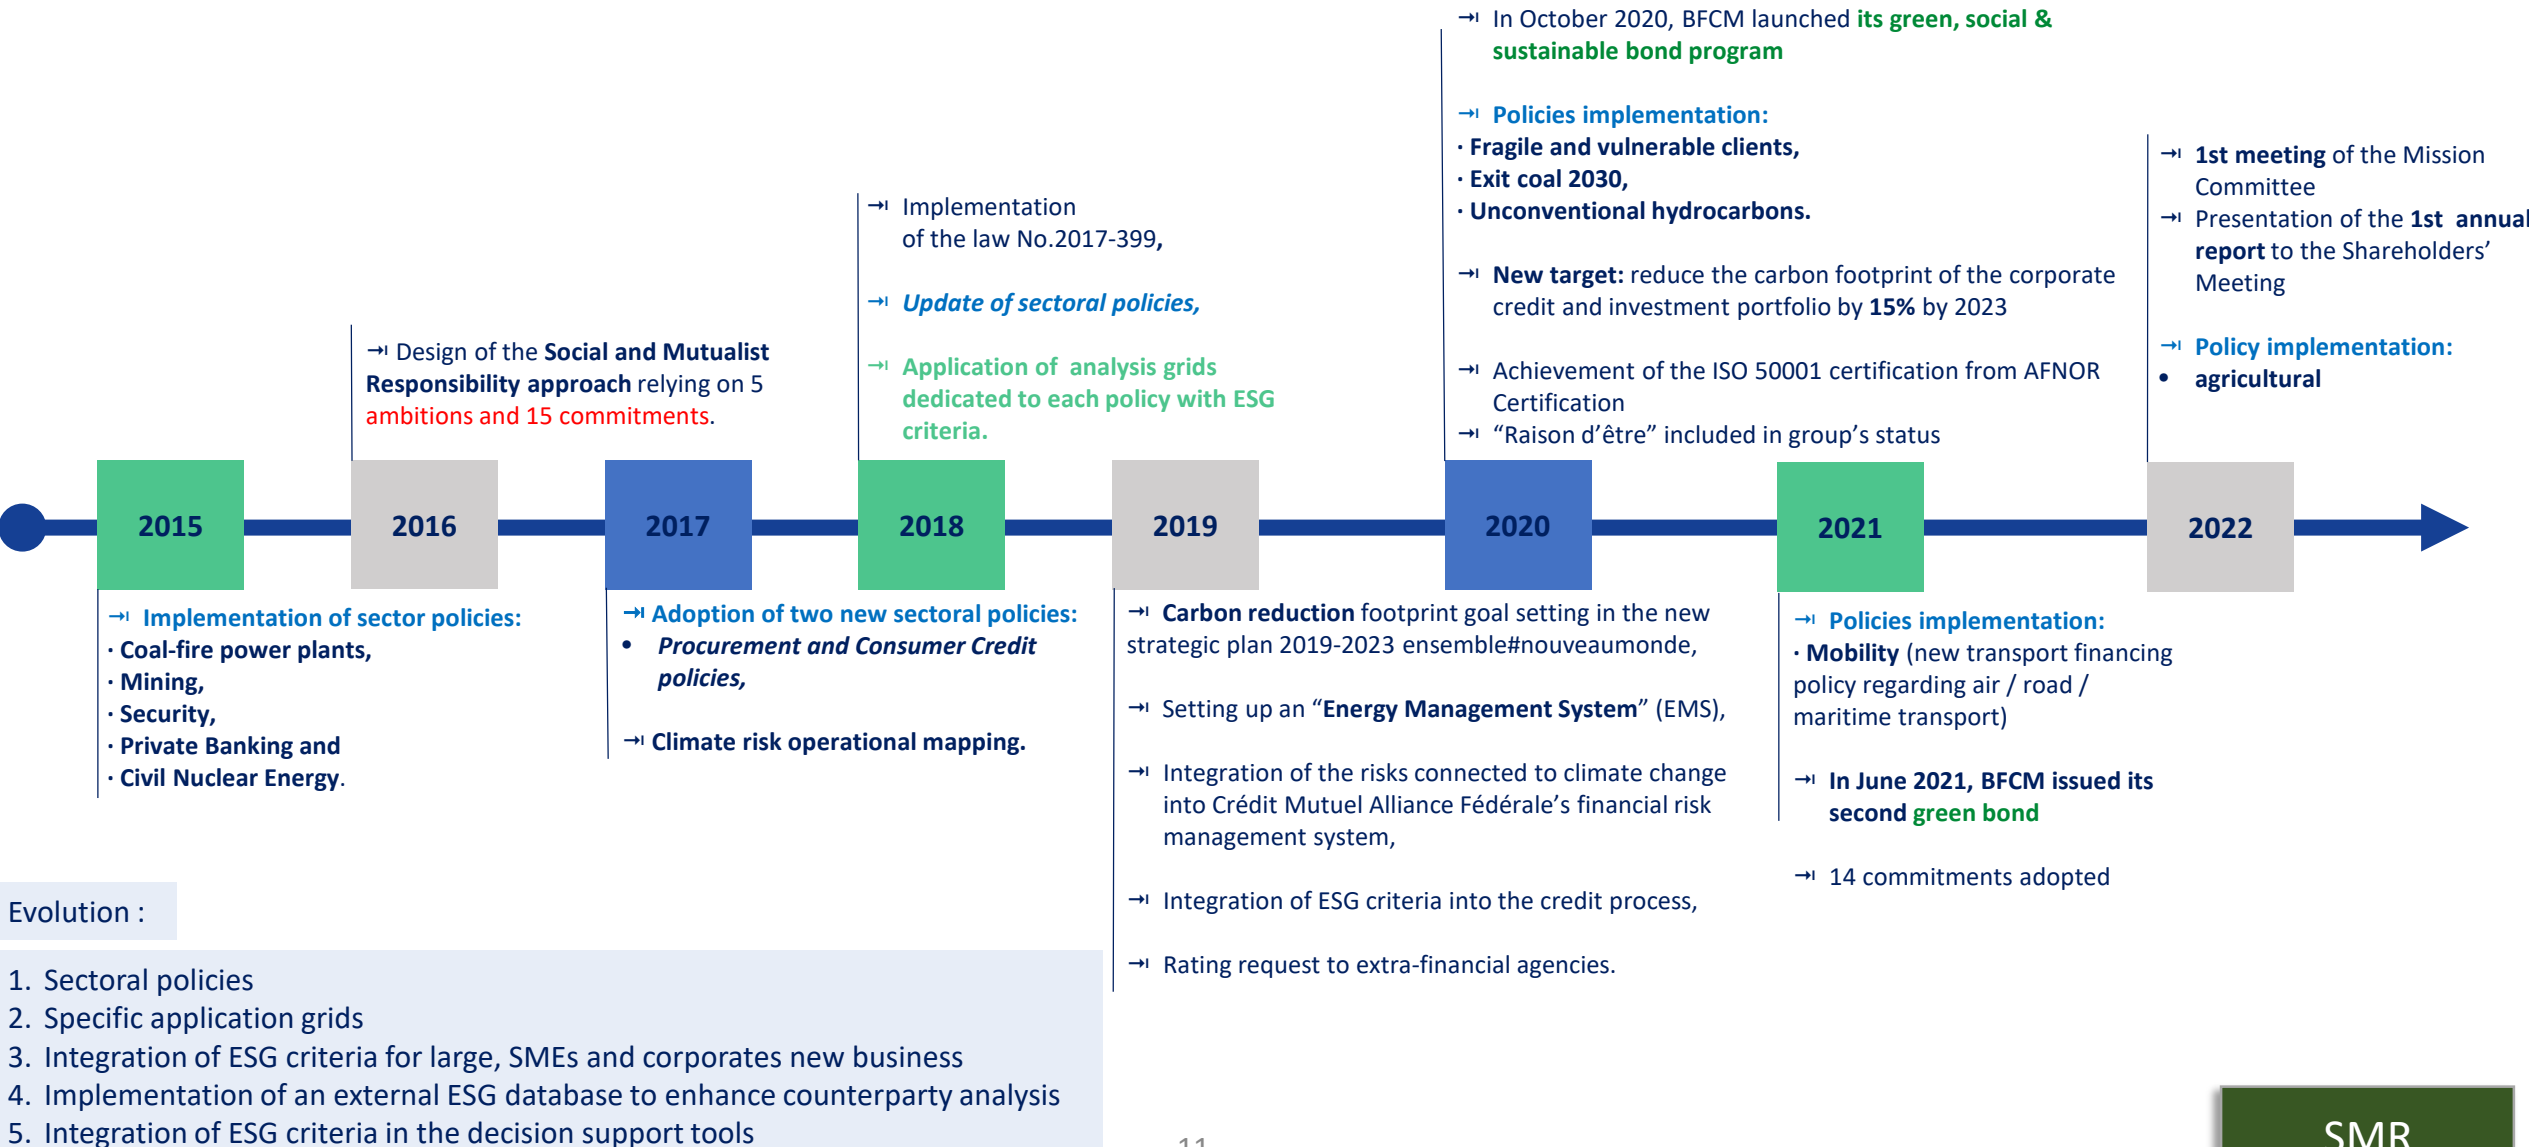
→ In October 2020, BFCM launched its green, social & sustainable bond program

→ Policies implementation:
· Fragile and vulnerable clients,
· Exit coal 2030,
· Unconventional hydrocarbons.

→ New target: reduce the carbon footprint of the corporate credit and investment portfolio by 15% by 2023

→ Achievement of the ISO 50001 certification from AFNOR Certification
→ “Raison d’être” included in group’s status

→ 1st meeting of the Mission Committee
→ Presentation of the 1st annual report to the Shareholders’ Meeting

→ Policy implementation:
• agricultural

→ Implementation of the law No.2017-399,

→ Update of sectoral policies,

→ Application of analysis grids dedicated to each policy with ESG criteria.

→ Design of the Social and Mutualist Responsibility approach relying on 5 ambitions and 15 commitments.

2015

2016

2017

2018

2019

2020

2021

2022

→ Implementation of sector policies:
· Coal-fire power plants,
· Mining,
· Security,
· Private Banking and
· Civil Nuclear Energy.

→ Adoption of two new sectoral policies:
• Procurement and Consumer Credit policies,

→ Climate risk operational mapping.

→ Carbon reduction footprint goal setting in the new strategic plan 2019-2023 ensemble#nouveaumonde,

→ Setting up an “Energy Management System” (EMS),

→ Integration of the risks connected to climate change into Crédit Mutuel Alliance Fédérale’s financial risk management system,

→ Integration of ESG criteria into the credit process,

→ Rating request to extra-financial agencies.

→ Policies implementation:
· Mobility (new transport financing policy regarding air / road / maritime transport)

→ In June 2021, BFCM issued its second green bond

→ 14 commitments adopted

Evolution :

1. Sectoral policies
2. Specific application grids
3. Integration of ESG criteria for large, SMEs and corporates new business
4. Implementation of an external ESG database to enhance counterparty analysis
5. Integration of ESG criteria in the decision support tools

11

SMR